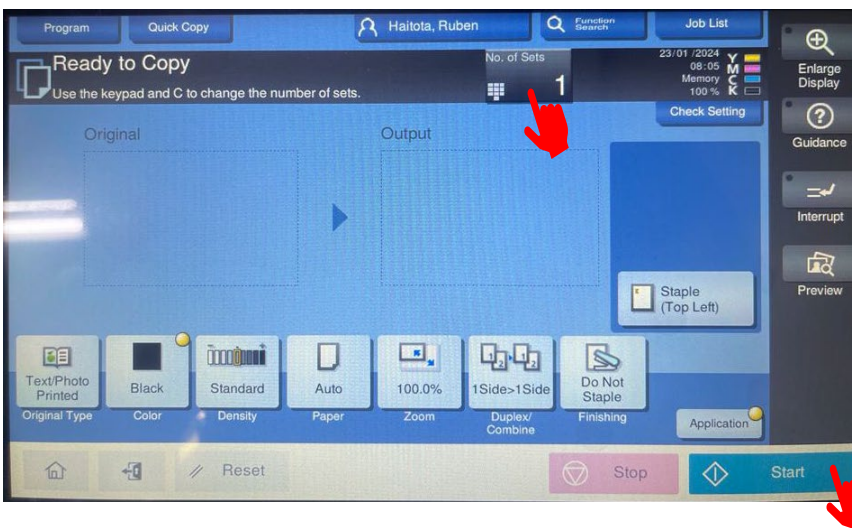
Program
Quick Copy
Haitota, Ruben
Function Search
Job List
Enlarge Display
Ready to Copy
Use the keypad and C to change the number of sets.
No. of Sets
1
23/01 /2024
08:05
Memory
100 %
Y
M
C
K
Check Setting
Guidance
Interrupt
Original
Output
Preview
Staple (Top Left)
Text/Photo Printed
Original Type
Black
Color
Standard
Density
Auto
Paper
100.0%
Zoom
1Side>1Side
Duplex/ Combine
Do Not Staple
Finishing
Application
Reset
Stop
Start